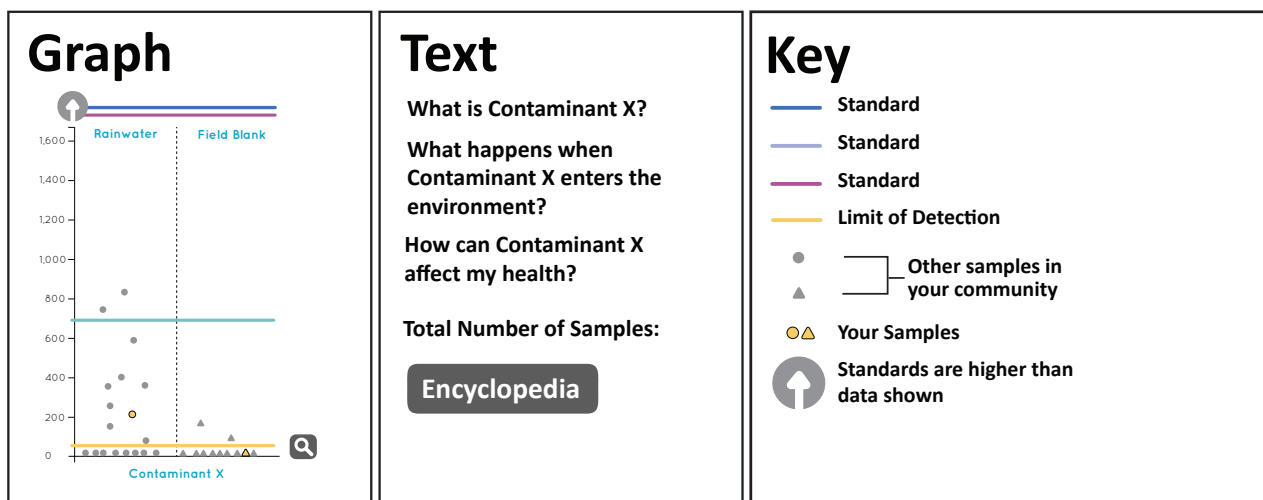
Graph

Rainwater

Field Blank

1,600

1,400

1,200

1,000

800

600

400

200

0

Contaminant X

Text

What is Contaminant X?

What happens when Contaminant X enters the environment?

How can Contaminant X affect my health?

Total Number of Samples:

Encyclopedia

Key

Standard

Standard

Standard

Limit of Detection

Other samples in your community

Your Samples

Standards are higher than data shown